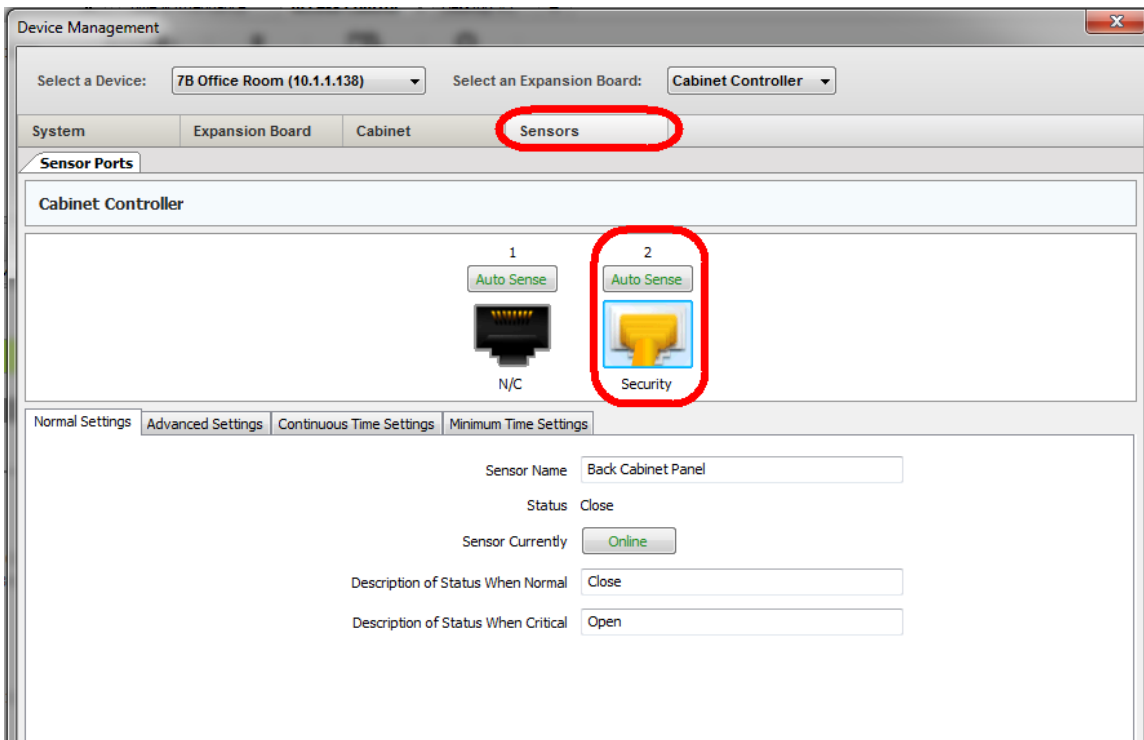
Device Management

Select a Device: 7B Office Room (10.1.1.138)

Select an Expansion Board: Cabinet Controller

System | Expansion Board | Cabinet | Sensors

Sensor Ports

Cabinet Controller

1
Auto Sense
N/C

2
Auto Sense
Security

Normal Settings | Advanced Settings | Continuous Time Settings | Minimum Time Settings

Sensor Name: Back Cabinet Panel

Status: Close

Sensor Currently: Online

Description of Status When Normal: Close

Description of Status When Critical: Open